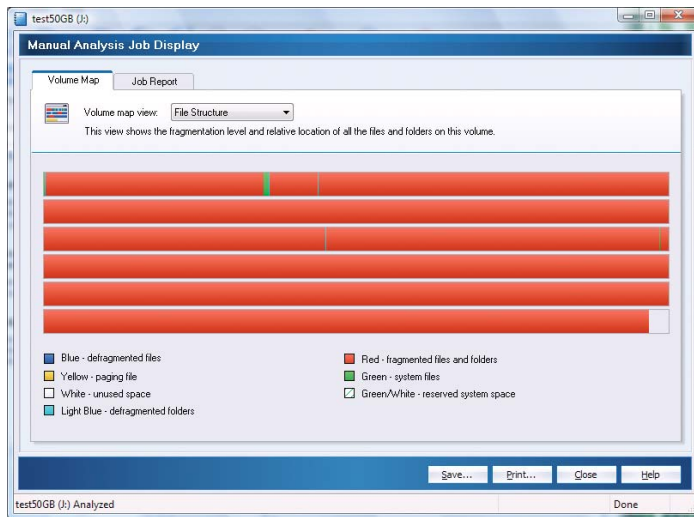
test50GB (J:)

Manual Analysis Job Display

Volume Map | Job Report

Volume map view: File Structure

This view shows the fragmentation level and relative location of all the files and folders on this volume.

Blue - defragmented files
Yellow - paging file
White - unused space
Light Blue - defragmented folders

Red - fragmented files and folders
Green - system files
Green/White - reserved system space

Save... | Print... | Close | Help

test50GB (J:) Analyzed

Done